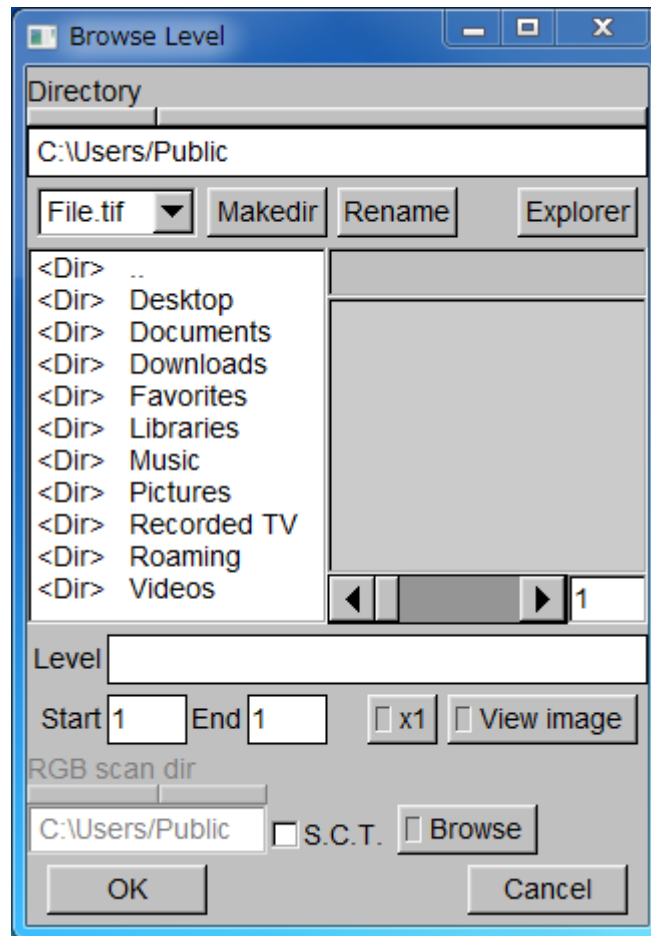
Browse Level

Directory

C:\Users/Public

File.tif

Makedir

Rename

Explorer

<Dir> ..
<Dir> Desktop
<Dir> Documents
<Dir> Downloads
<Dir> Favorites
<Dir> Libraries
<Dir> Music
<Dir> Pictures
<Dir> Recorded TV
<Dir> Roaming
<Dir> Videos

1

Level

Start 1 End 1

x1

View image

RGB scan dir

C:\Users/Public

S.C.T.

Browse

OK

Cancel